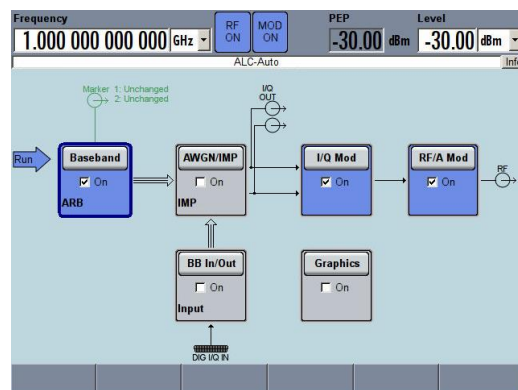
Frequency
1.000 000 000 000 GHz
RF ON
MOD ON
PEP
-30.00 dBm
Level
-30.00 dBm
ALC-Auto
Info

Marker 1: Unchanged
2: Unchanged
I/Q OUT
Run
Baseband
☑ On
ARB
AWGN/IMP
☐ On
IMP
I/Q Mod
☑ On
RF/A Mod
☑ On
RF
BB In/Out
☐ On
Input
Graphics
☐ On
DIG I/Q IN